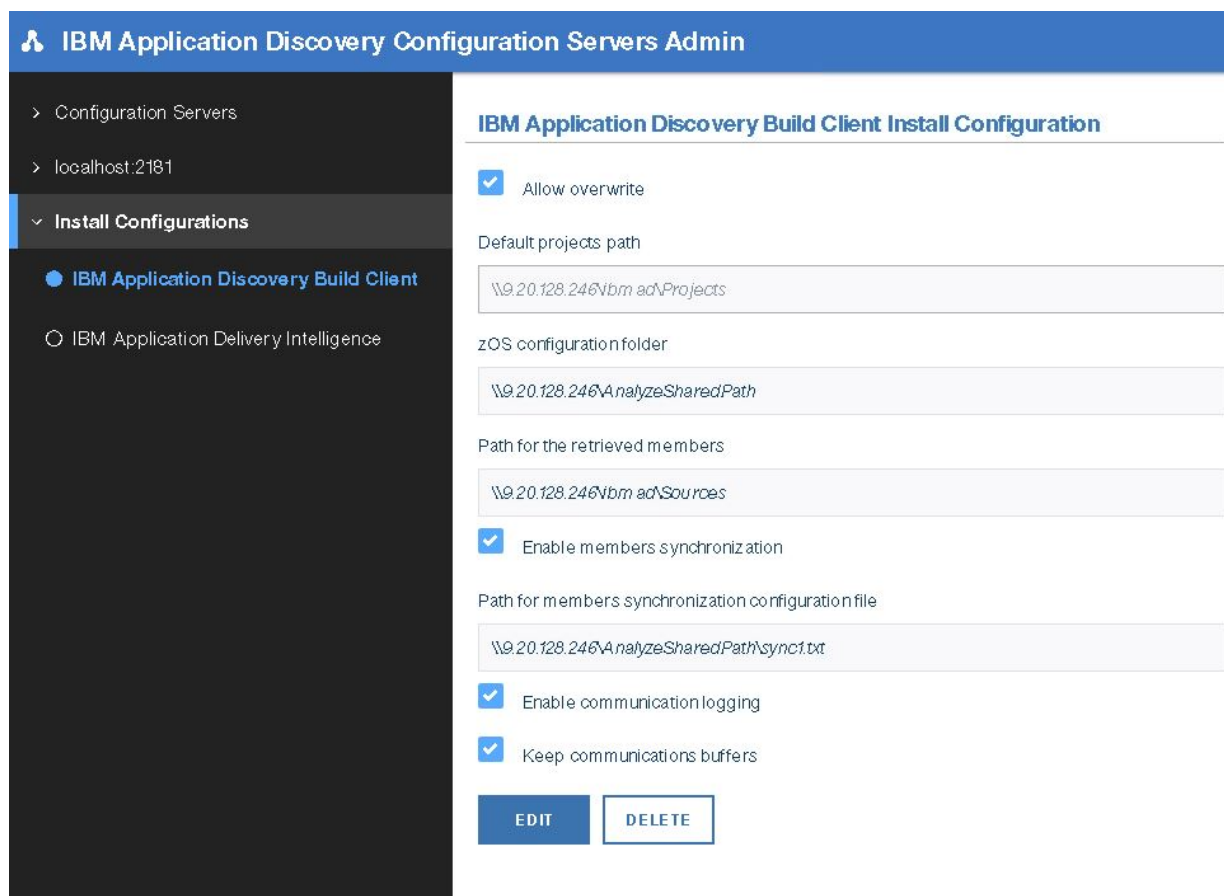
IBM Application Discovery Configuration Servers Admin

> Configuration Servers

> localhost:2181

Install Configurations

IBM Application Discovery Build Client

IBM Application Delivery Intelligence

IBM Application Discovery Build Client Install Configuration

Allow overwrite

Default projects path

\\9.20.128.246\ibm ad\Projects

zOS configuration folder

\\9.20.128.246\AnalyzeSharedPath

Path for the retrieved members

\\9.20.128.246\ibm ad\Sources

Enable members synchronization

Path for members synchronization configuration file

\\9.20.128.246\AnalyzeSharedPath\sync1.txt

Enable communication logging

Keep communications buffers

EDIT

DELETE